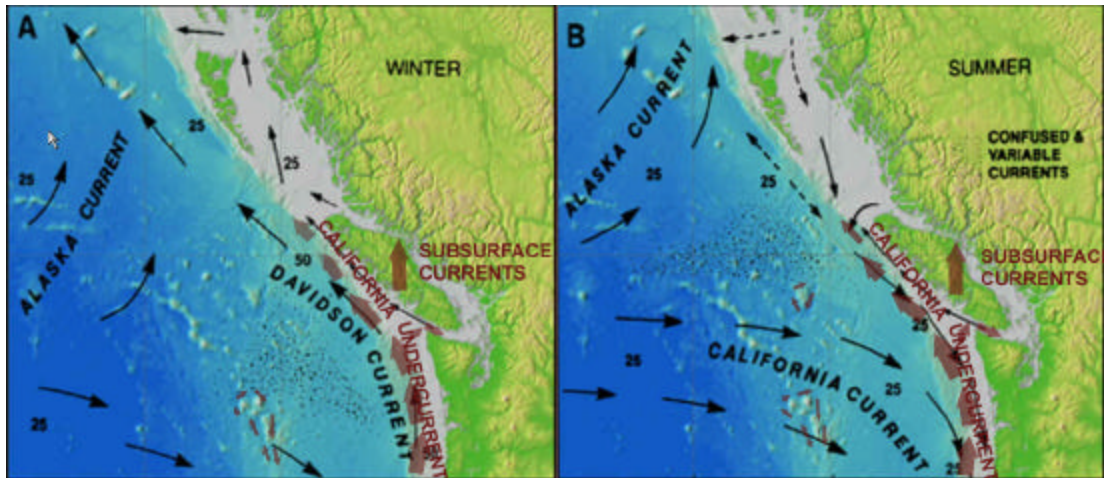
A

WINTER

ALASKA CURRENT

25

25

25

50

CALIFORNIA UNDERCURRENT

SUBSURFACE CURRENTS

DAVIDSON CURRENT

25

B

SUMMER

CONFUSED & VARIABLE CURRENTS

ALASKA CURRENT

25

25

CALIFORNIA UNDERCURRENT

SUBSURFAC CURRENTS

25

CALIFORNIA CURRENT

25

25

25